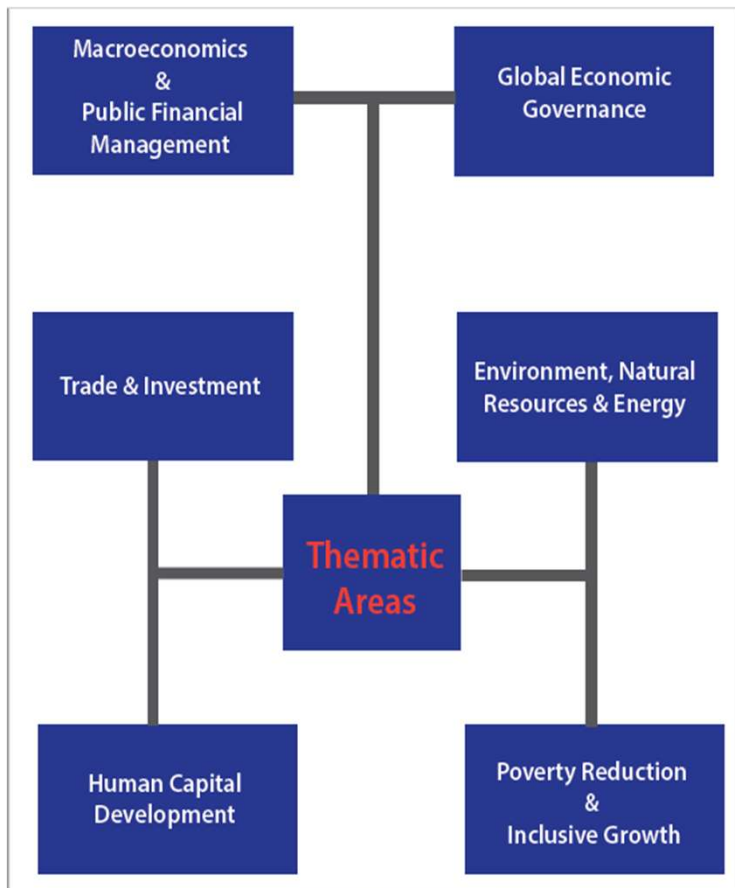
Macroeconomics & Public Financial Management

Global Economic Governance

Trade & Investment

Environment, Natural Resources & Energy

Thematic Areas

Human Capital Development

Poverty Reduction & Inclusive Growth